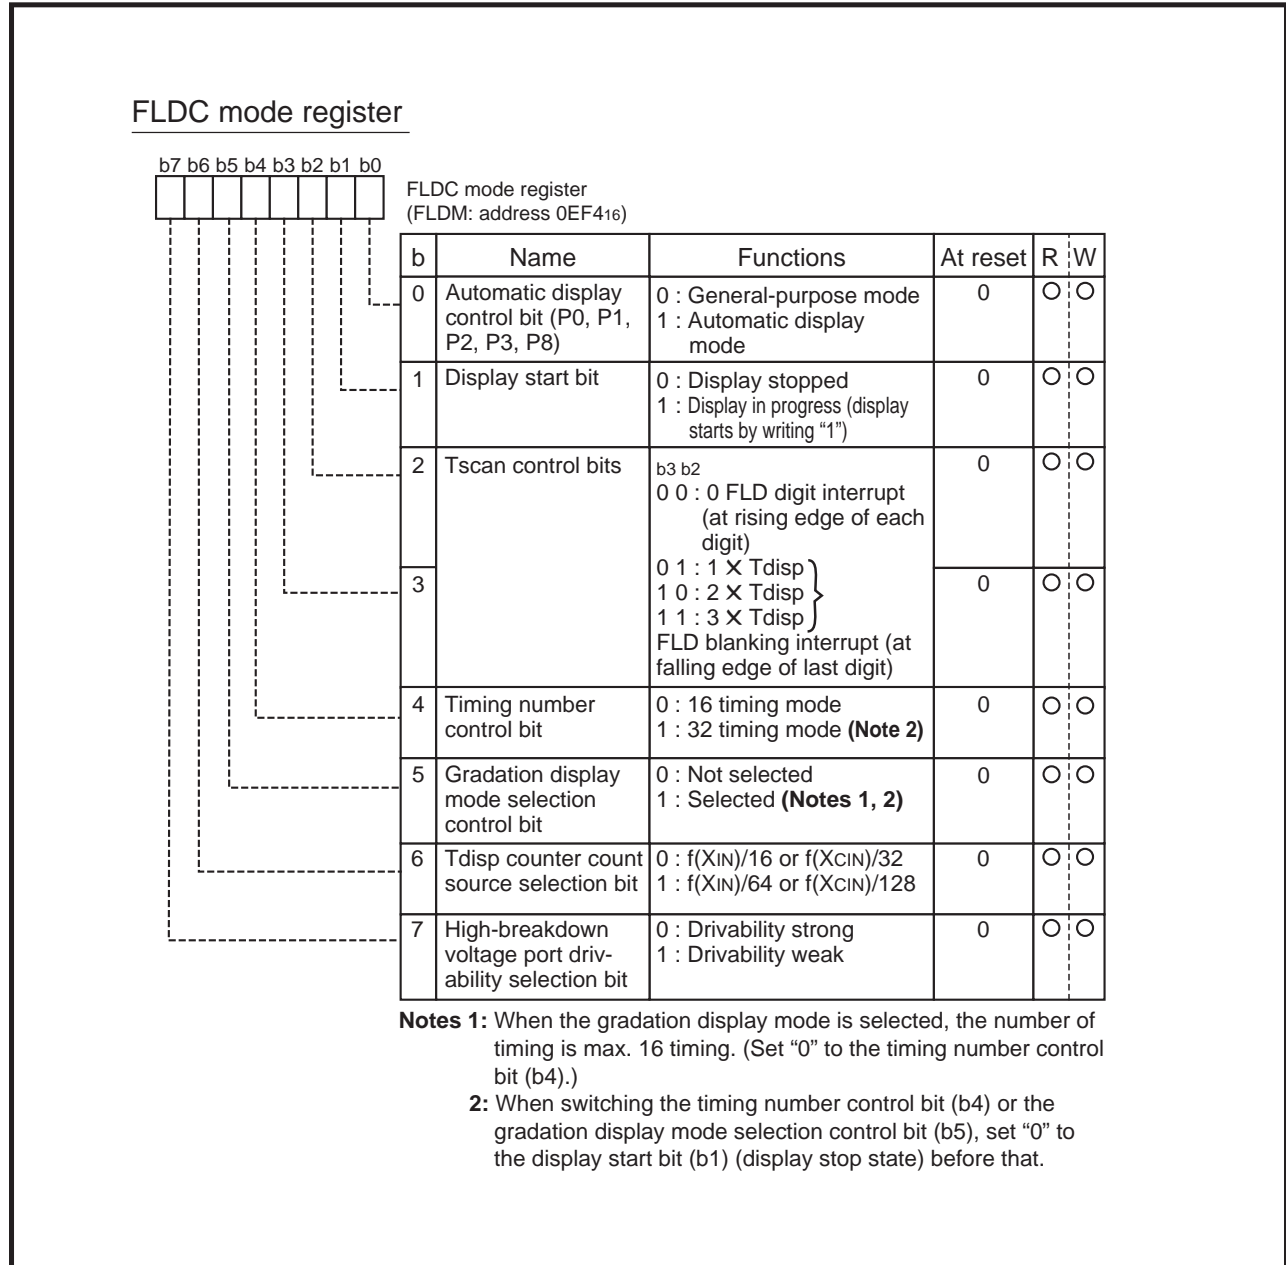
FLDC mode register

b7 b6 b5 b4 b3 b2 b1 b0

FLDC mode register
(FLDM: address $0EF4_{16}$)

| b | Name | Functions | At reset | R | W |
|---|---|---|---|---|---|
| 0 | Automatic display control bit (P0, P1, P2, P3, P8) | 0 : General-purpose mode<br>1 : Automatic display mode | 0 | O | O |
| 1 | Display start bit | 0 : Display stopped<br>1 : Display in progress (display starts by writing "1") | 0 | O | O |
| 2 | Tscan control bits | b3 b2<br>0 0 : 0 FLD digit interrupt (at rising edge of each digit)<br>0 1 : 1 × Tdisp<br>1 0 : 2 × Tdisp<br>1 1 : 3 × Tdisp<br>FLD blanking interrupt (at falling edge of last digit) | 0 | O | O |
| 3 | | | 0 | O | O |
| 4 | Timing number control bit | 0 : 16 timing mode<br>1 : 32 timing mode **(Note 2)** | 0 | O | O |
| 5 | Gradation display mode selection control bit | 0 : Not selected<br>1 : Selected **(Notes 1, 2)** | 0 | O | O |
| 6 | Tdisp counter count source selection bit | 0 : $f(X_{IN})/16$ or $f(X_{CIN})/32$<br>1 : $f(X_{IN})/64$ or $f(X_{CIN})/128$ | 0 | O | O |
| 7 | High-breakdown voltage port drivability selection bit | 0 : Drivability strong<br>1 : Drivability weak | 0 | O | O |

**Notes 1:** When the gradation display mode is selected, the number of timing is max. 16 timing. (Set "0" to the timing number control bit (b4).)
**2:** When switching the timing number control bit (b4) or the gradation display mode selection control bit (b5), set "0" to the display start bit (b1) (display stop state) before that.